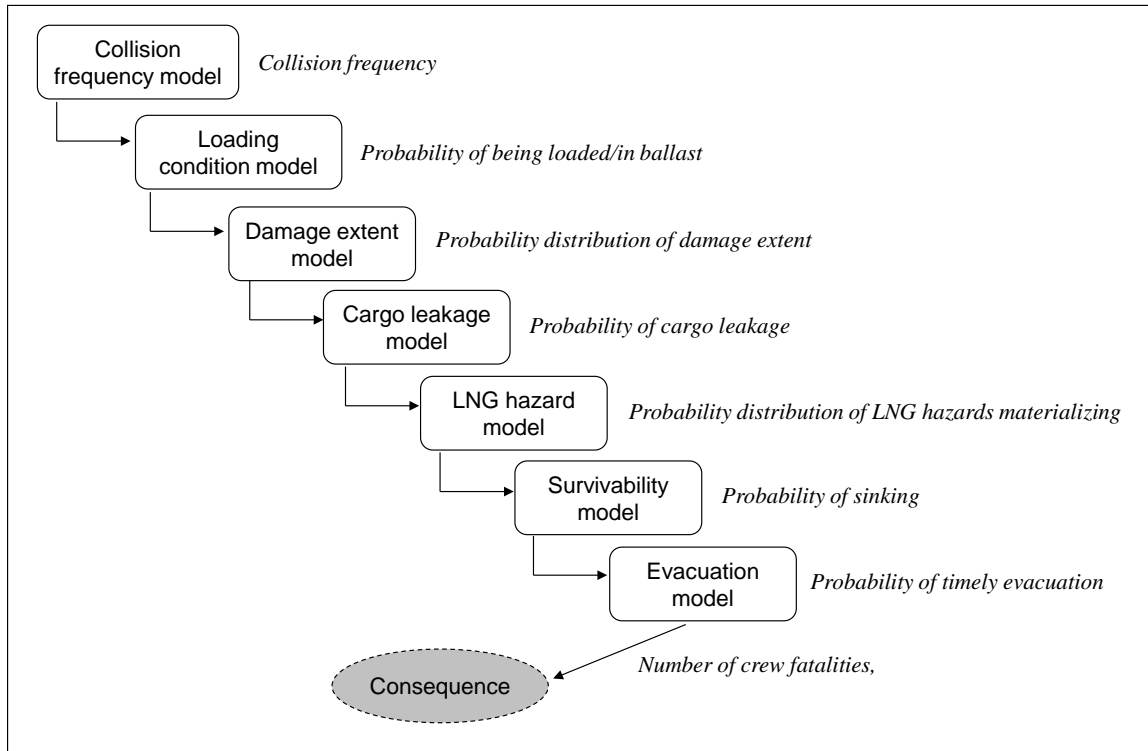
Collision frequency model

*Collision frequency*

Loading condition model

*Probability of being loaded/in ballast*

Damage extent model

*Probability distribution of damage extent*

Cargo leakage model

*Probability of cargo leakage*

LNG hazard model

*Probability distribution of LNG hazards materializing*

Survivability model

*Probability of sinking*

Evacuation model

*Probability of timely evacuation*

*Number of crew fatalities,*

Consequence